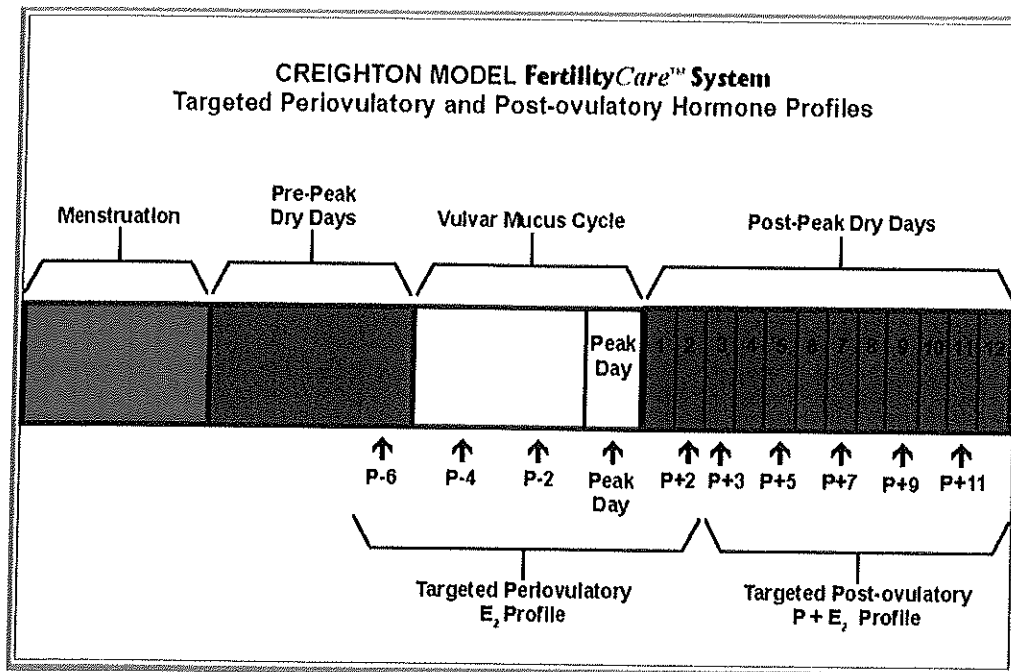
CREIGHTON MODEL Fertility*Care*™ System
Targeted Periovulatory and Post-ovulatory Hormone Profiles

Menstruation

Pre-Peak Dry Days

Vulvar Mucus Cycle

Post-Peak Dry Days

Peak Day

1 2 3 4 5 6 7 8 9 10 11 12

P-6 P-4 P-2 Peak Day P+2 P+3 P+5 P+7 P+9 P+11

Targeted Periovulatory $E_2$ Profile

Targeted Post-ovulatory $P + E_2$ Profile